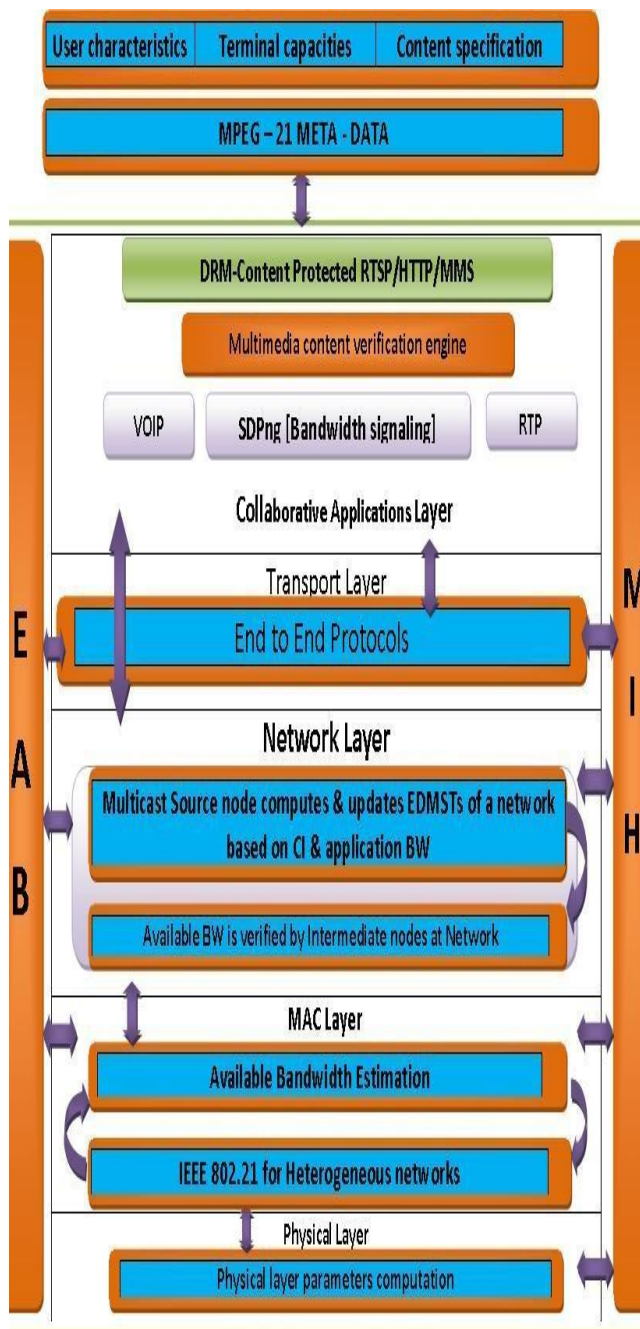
User characteristics | Terminal capacities | Content specification

MPEG – 21 META - DATA

DRM-Content Protected RTSP/HTTP/MMS

Multimedia content verification engine

VOIP

SDPng [Bandwidth signaling]

RTP

Collaborative Applications Layer

Transport Layer

End to End Protocols

Network Layer

Multicast Source node computes & updates EDMSTs of a network based on CI & application BW

Available BW is verified by Intermediate nodes at Network

MAC Layer

Available Bandwidth Estimation

IEEE 802.21 for Heterogeneous networks

Physical Layer

Physical layer parameters computation

E
A
B

M
I
H